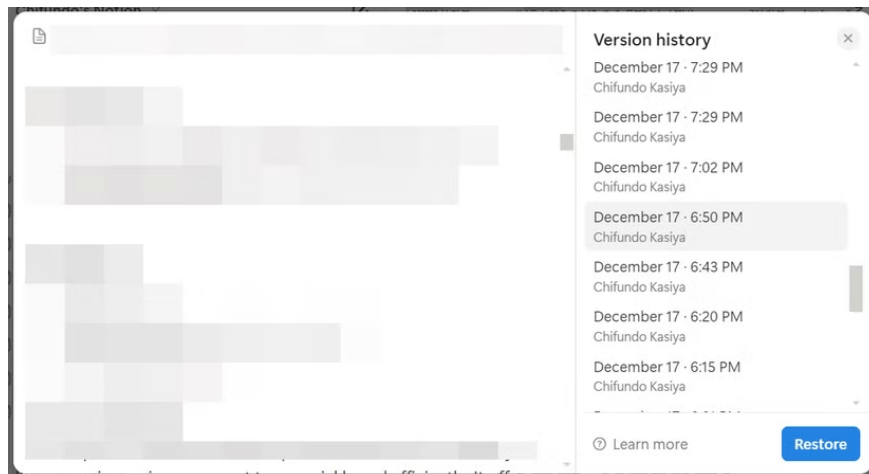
Chifundo's Notion

Version history

December 17 · 7:29 PM
Chifundo Kasiya

December 17 · 7:29 PM
Chifundo Kasiya

December 17 · 7:02 PM
Chifundo Kasiya

December 17 · 6:50 PM
Chifundo Kasiya

December 17 · 6:43 PM
Chifundo Kasiya

December 17 · 6:20 PM
Chifundo Kasiya

December 17 · 6:15 PM
Chifundo Kasiya

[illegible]

Learn more

Restore